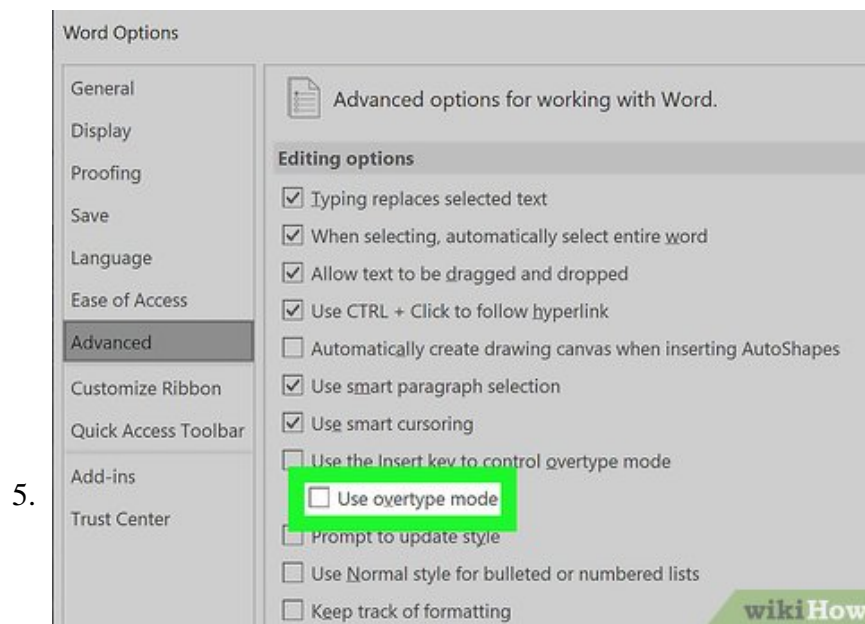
5.

Word Options

General
Display
Proofing
Save
Language
Ease of Access
Advanced
Customize Ribbon
Quick Access Toolbar
Add-ins
Trust Center

Advanced options for working with Word.

Editing options

Typing replaces selected text
When selecting, automatically select entire word
Allow text to be dragged and dropped
Use CTRL + Click to follow hyperlink
Automatically create drawing canvas when inserting AutoShapes
Use smart paragraph selection
Use smart cursoring
Use the Insert key to control overtype mode
Use overtype mode
Prompt to update style
Use Normal style for bulleted or numbered lists
Keep track of formatting

wikiHow